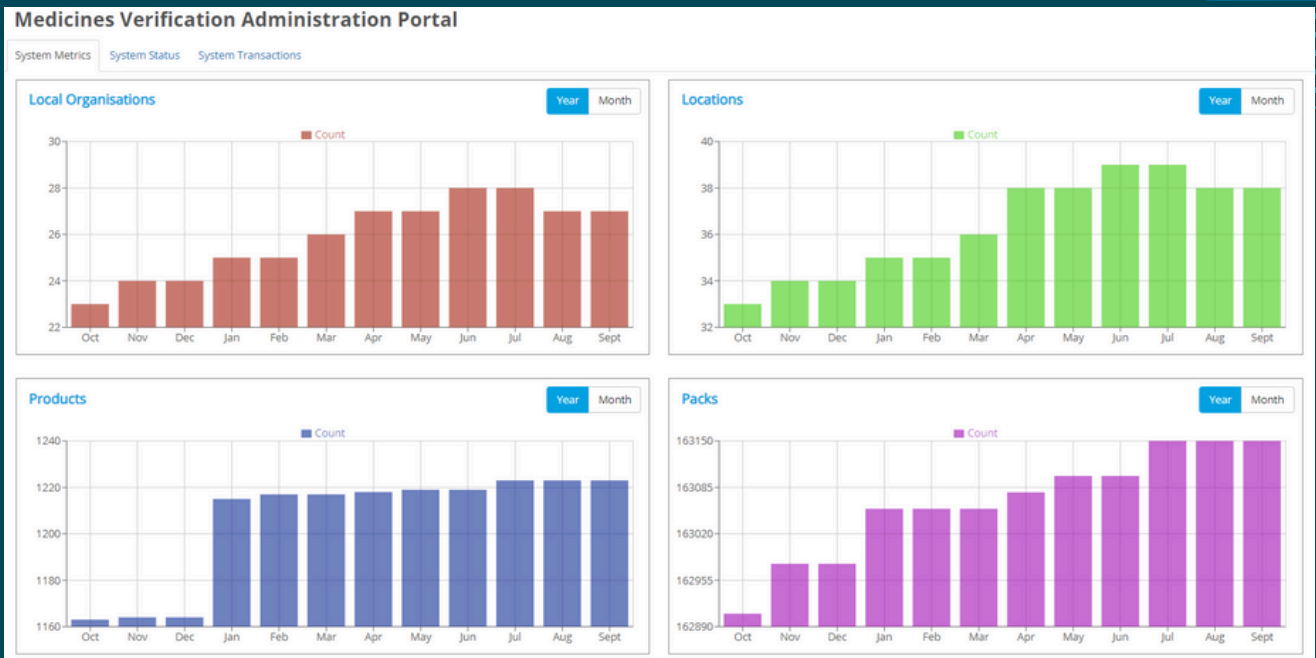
Medicines Verification Administration Portal

System Metrics System Status System Transactions

Local Organisations

Year Month

Count

30
28
26
24
22

Oct Nov Dec Jan Feb Mar Apr May Jun Jul Aug Sept

Locations

Year Month

Count

40
38
36
34
32

Oct Nov Dec Jan Feb Mar Apr May Jun Jul Aug Sept

Products

Year Month

Count

1240
1220
1200
1180
1160

Oct Nov Dec Jan Feb Mar Apr May Jun Jul Aug Sept

Packs

Year Month

Count

163150
163085
163020
162955
162890

Oct Nov Dec Jan Feb Mar Apr May Jun Jul Aug Sept